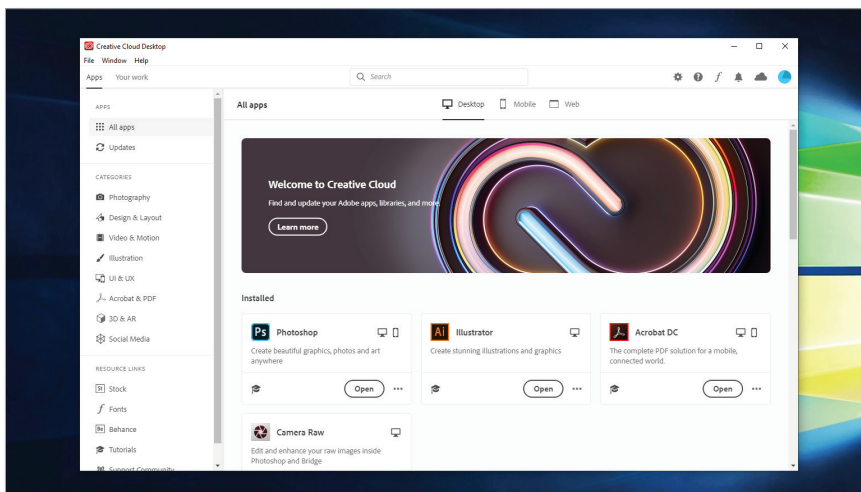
Creative Cloud Desktop

File Window Help

Apps Your work

Search

APPS

All apps

Updates

CATEGORIES

Photography

Design & Layout

Video & Motion

Illustration

UI & UX

Acrobat & PDF

3D & AR

Social Media

RESOURCE LINKS

St Stock

Fonts

Be Behance

Tutorials

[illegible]

All apps

Desktop Mobile Web

Welcome to Creative Cloud

Find and update your Adobe apps, libraries, and more.

Learn more

Installed

Ps Photoshop

Create beautiful graphics, photos and art anywhere

Open

Ai Illustrator

Create stunning illustrations and graphics

Open

Acrobat DC

The complete PDF solution for a mobile, connected world.

Open

Camera Raw

Edit and enhance your raw images inside Photoshop and Bridge